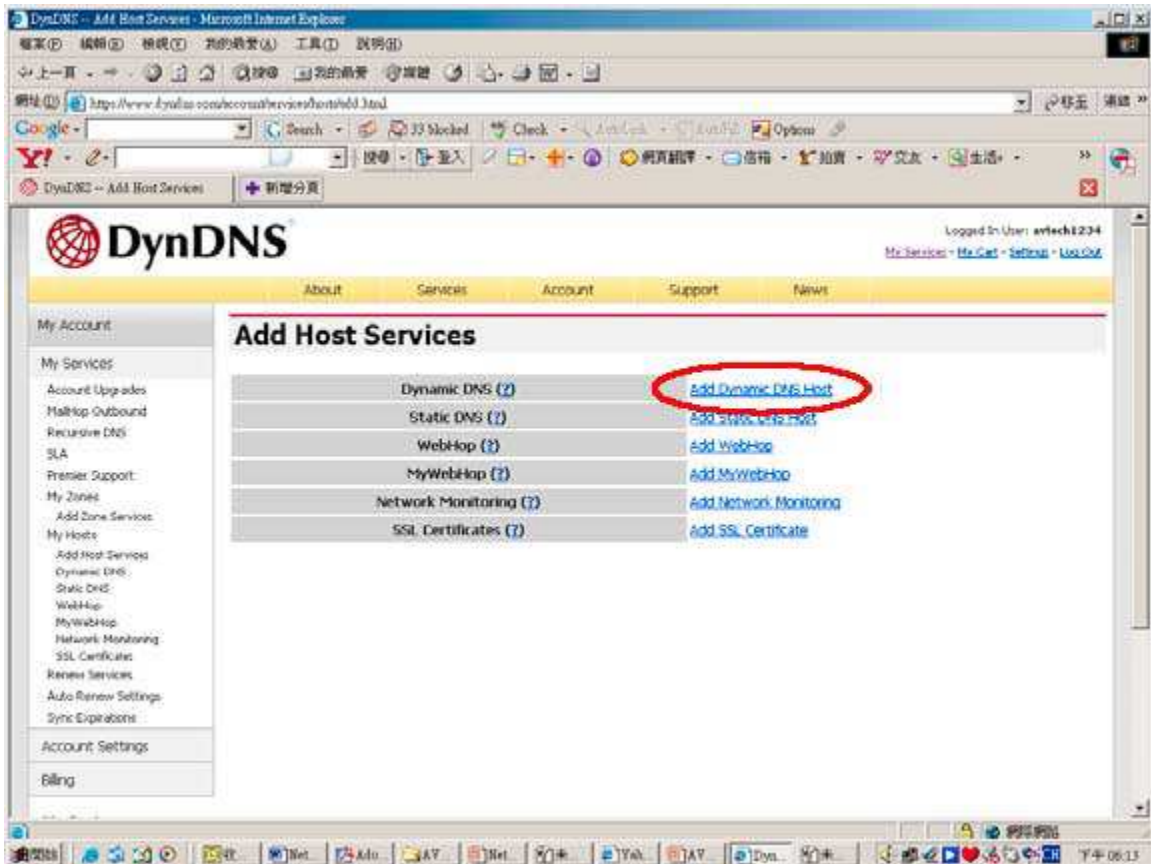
DynDNS -- Add Host Services - Microsoft Internet Explorer

檔案(F) 編輯(E) 檢視(V) 我的最愛(A) 工具(T) 說明(H)

上一頁

網址(D) https://www.dyndns.com/account/services/hosts/add.html

移至 連結 »

Google - Search 33 blocked Check AutoLink AutoFill Options

Y! 搜尋 登入

DynDNS -- Add Host Services 新增分頁

DynDNS

Logged In User: avtech1234
My Services - My Cart - Settings - Log Out

About Services Account Support News

My Account

My Services

Account Upgrades
MailHop Outbound
Recursive DNS
SLA
Premier Support
My Zones
Add Zone Services
My Hosts
Add Host Services
Dynamic DNS
Static DNS
WebHop
MyWebHop
Network Monitoring
SSL Certificates
Renew Services
Auto Renew Settings
Sync Expirations

Account Settings

Billing

Add Host Services

| | |
|---|---|
| Dynamic DNS (?) | Add Dynamic DNS Host |
| Static DNS (?) | Add Static DNS Host |
| WebHop (?) | Add WebHop |
| MyWebHop (?) | Add MyWebHop |
| Network Monitoring (?) | Add Network Monitoring |
| SSL Certificates (?) | Add SSL Certificate |

網際網路

開始

下午 06:13